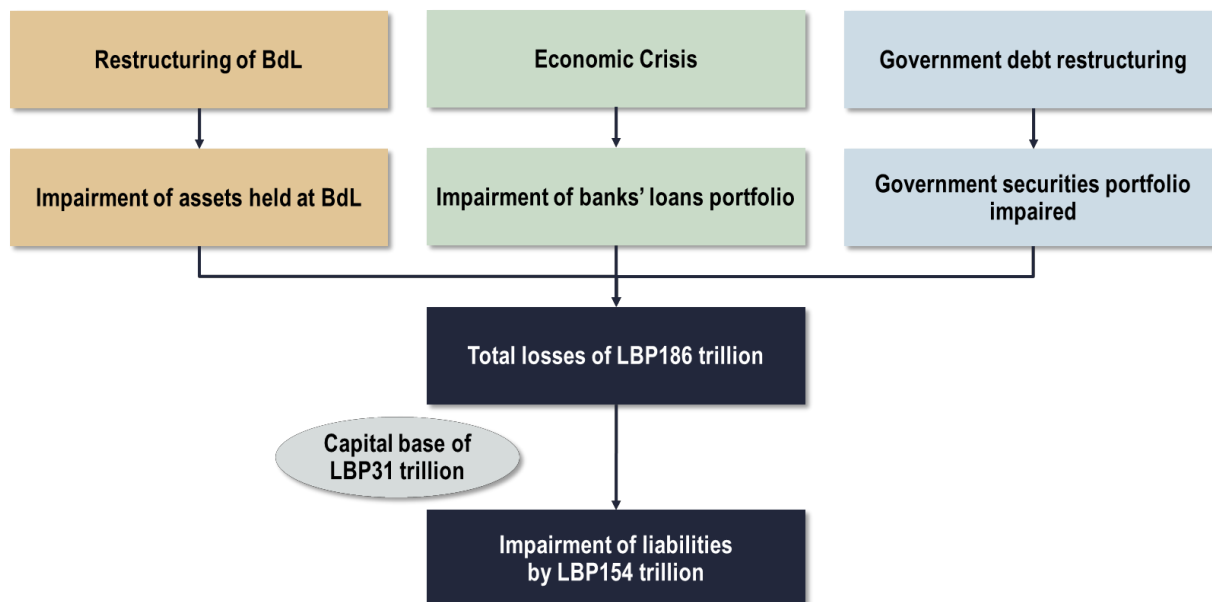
Restructuring of BdL

Economic Crisis

Government debt restructuring

Impairment of assets held at BdL

Impairment of banks' loans portfolio

Government securities portfolio impaired

Total losses of LBP186 trillion

Capital base of LBP31 trillion

Impairment of liabilities by LBP154 trillion